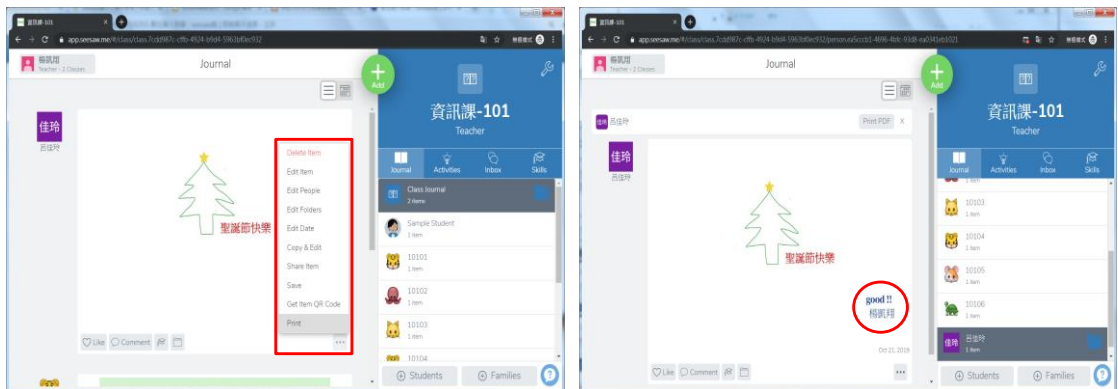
資訊課-101
app.seesaw.me/#/class/class.7cdd987c-cffb-4924-b9d4-5963bf0ec932
楊凱翔
Teacher - 2 Classes
Journal
Add
佳玲
呂佳玲
聖誕節快樂
Delete Item
Edit Item
Edit People
Edit Folders
Edit Date
Copy & Edit
Share Item
Save
Get Item QR Code
Print
Like
Comment
資訊課-101
Teacher
Journal
Activities
Inbox
Skills
Class Journal
2 items
Sample Student
1 item
10101
1 item
10102
1 item
10103
1 item
10104
Students
Families

資訊課-101
app.seesaw.me/#/class/class.7cdd987c-cffb-4924-b9d4-5963bf0ec932/person/student.cccb1-4696-4bfc-91d8-ea0341eb1021
楊凱翔
Teacher - 2 Classes
Journal
Add
佳玲
呂佳玲
Print PDF
X
佳玲
呂佳玲
聖誕節快樂
good !!
楊凱翔
Oct 21, 2019
Like
Comment
資訊課-101
Teacher
Journal
Activities
Inbox
Skills
10103
1 item
10104
1 item
10105
1 item
10106
1 item
佳玲
呂佳玲
1 item
Students
Families